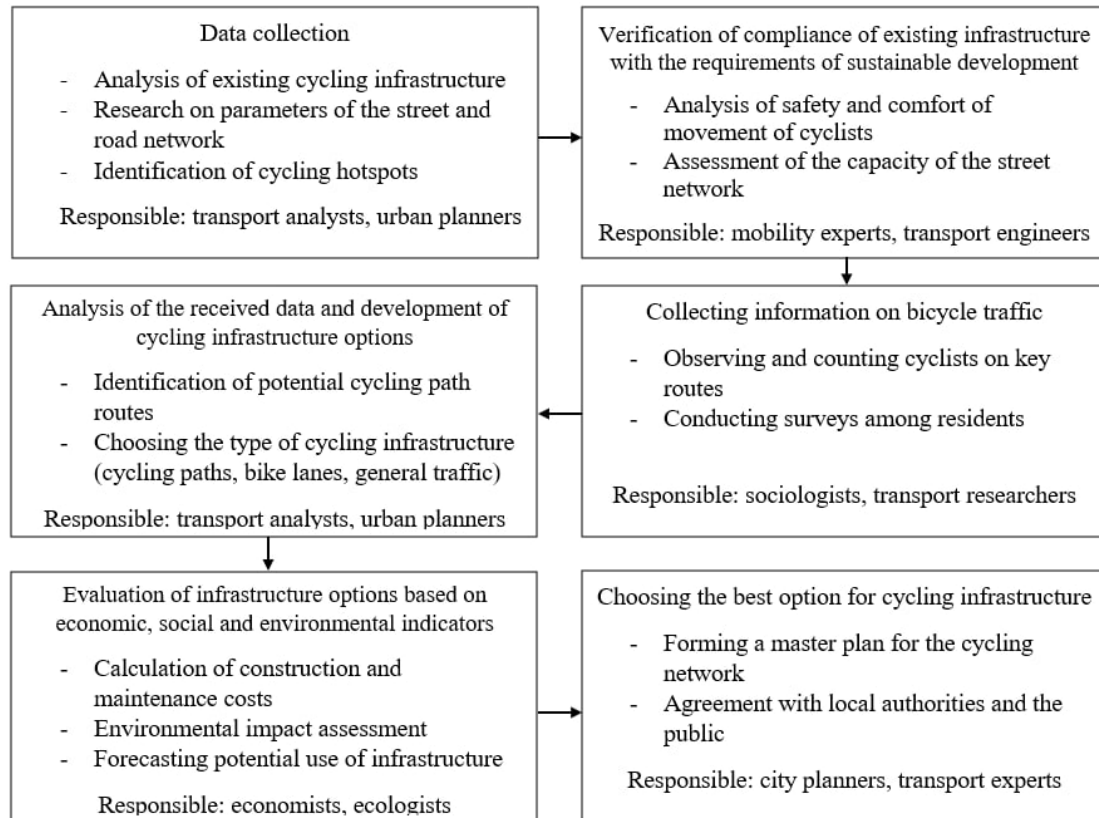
Data collection

- Analysis of existing cycling infrastructure
- Research on parameters of the street and road network
- Identification of cycling hotspots

Responsible: transport analysts, urban planners

Verification of compliance of existing infrastructure with the requirements of sustainable development

- Analysis of safety and comfort of movement of cyclists
- Assessment of the capacity of the street network

Responsible: mobility experts, transport engineers

Analysis of the received data and development of cycling infrastructure options

- Identification of potential cycling path routes
- Choosing the type of cycling infrastructure (cycling paths, bike lanes, general traffic)

Responsible: transport analysts, urban planners

Collecting information on bicycle traffic

- Observing and counting cyclists on key routes
- Conducting surveys among residents

Responsible: sociologists, transport researchers

Evaluation of infrastructure options based on economic, social and environmental indicators

- Calculation of construction and maintenance costs
- Environmental impact assessment
- Forecasting potential use of infrastructure

Responsible: economists, ecologists

Choosing the best option for cycling infrastructure

- Forming a master plan for the cycling network
- Agreement with local authorities and the public

Responsible: city planners, transport experts